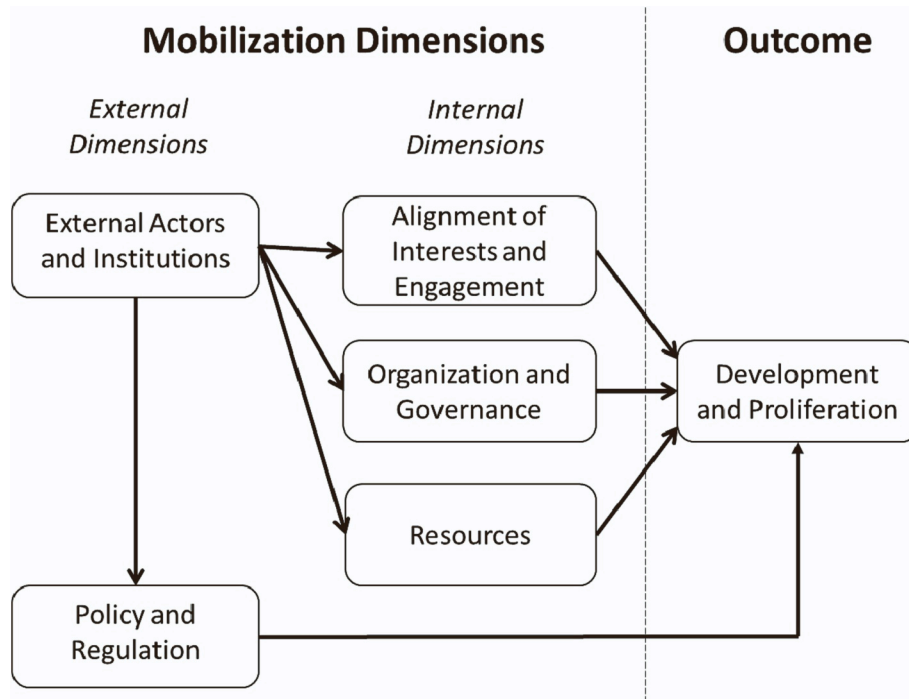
Mobilization Dimensions

Outcome

External Dimensions

Internal Dimensions

External Actors and Institutions

Alignment of Interests and Engagement

Organization and Governance

Resources

Development and Proliferation

Policy and Regulation